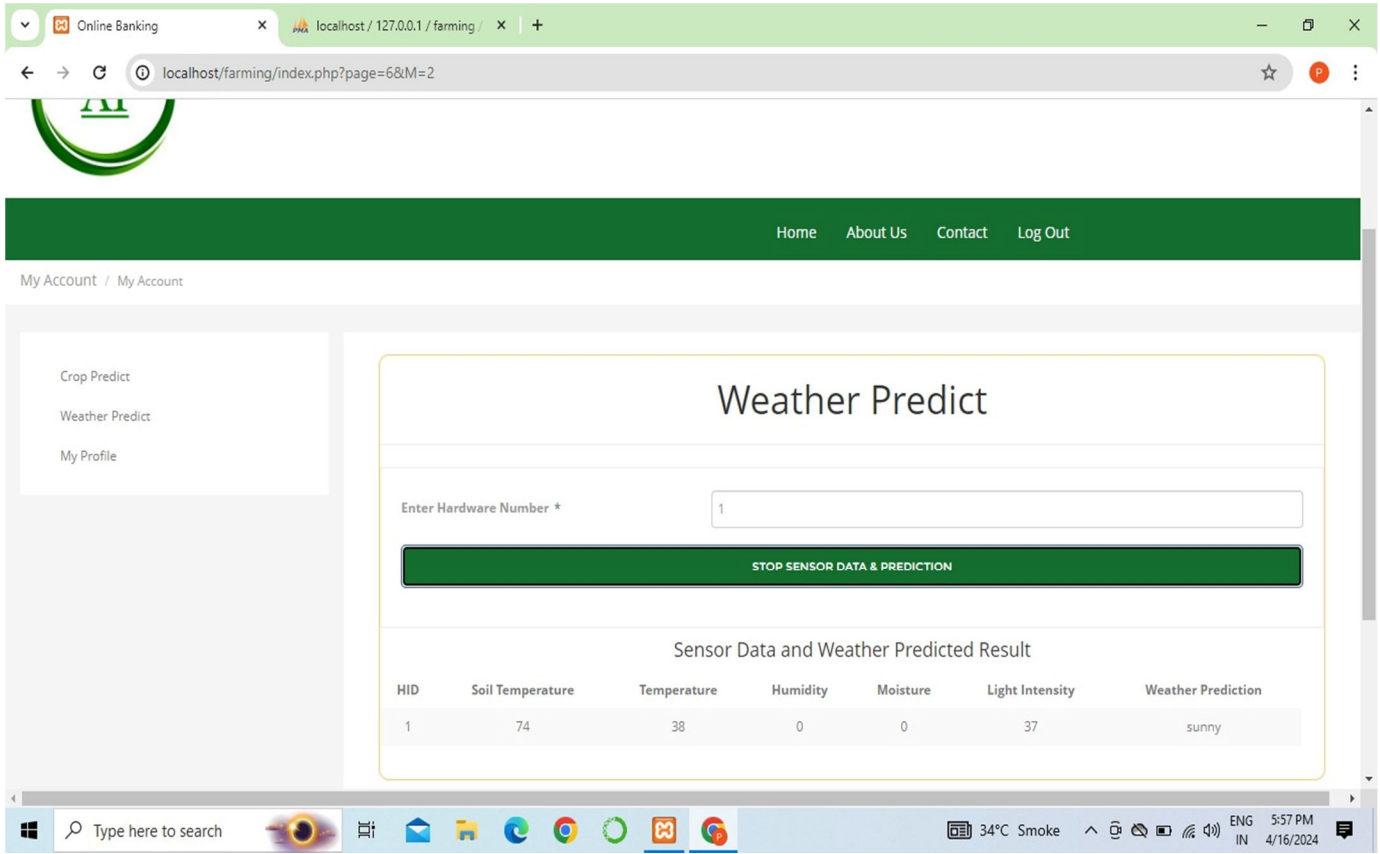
Online Banking
localhost / 127.0.0.1 / farming /
localhost/farming/index.php?page=6&M=2

Home About Us Contact Log Out

My Account / My Account

Crop Predict
Weather Predict
My Profile

Weather Predict

Enter Hardware Number *
1

STOP SENSOR DATA & PREDICTION

Sensor Data and Weather Predicted Result

| HID | Soil Temperature | Temperature | Humidity | Moisture | Light Intensity | Weather Prediction |
|---|---|---|---|---|---|---|
| 1 | 74 | 38 | 0 | 0 | 37 | sunny |

Type here to search
34°C Smoke
ENG IN
5:57 PM 4/16/2024